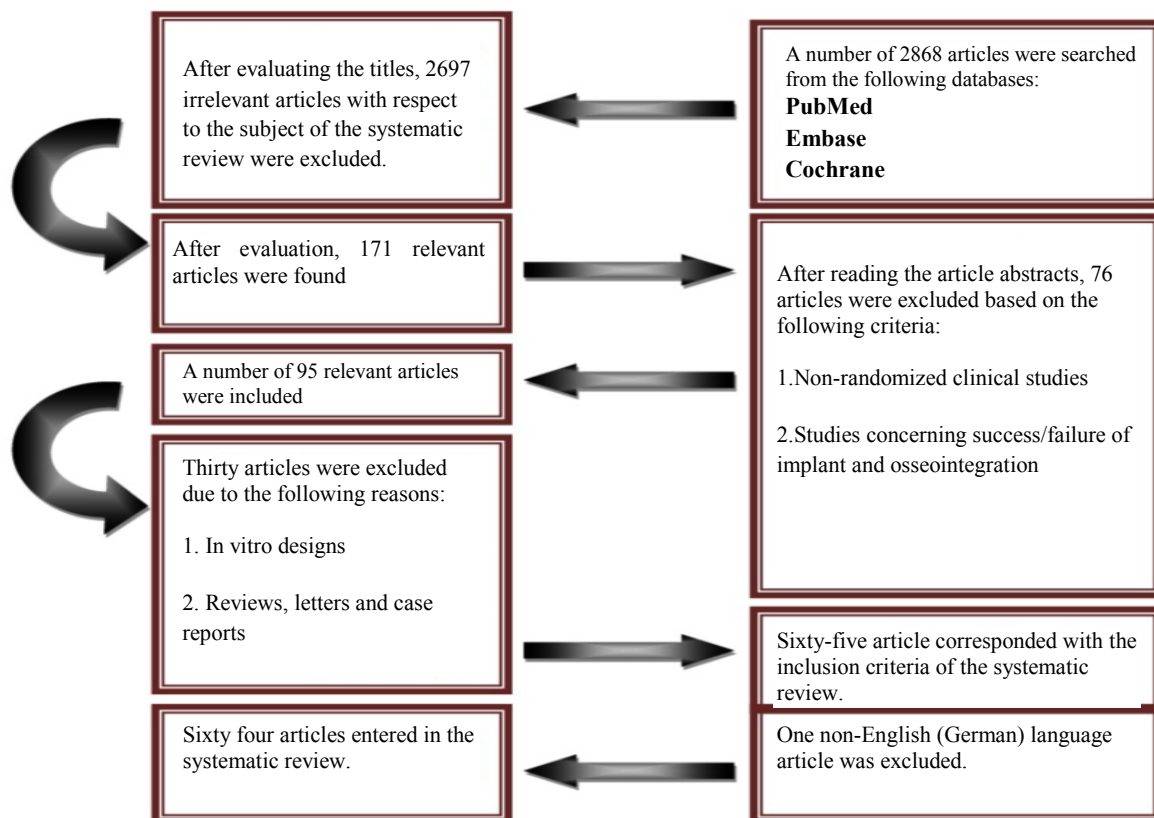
A number of 2868 articles were searched from the following databases:
**PubMed**
**Embase**
**Cochrane**

After evaluating the titles, 2697 irrelevant articles with respect to the subject of the systematic review were excluded.

After evaluation, 171 relevant articles were found

After reading the article abstracts, 76 articles were excluded based on the following criteria:

1.Non-randomized clinical studies

2.Studies concerning success/failure of implant and osseointegration

A number of 95 relevant articles were included

Thirty articles were excluded due to the following reasons:

1. In vitro designs

2. Reviews, letters and case reports

Sixty-five article corresponded with the inclusion criteria of the systematic review.

One non-English (German) language article was excluded.

Sixty four articles entered in the systematic review.